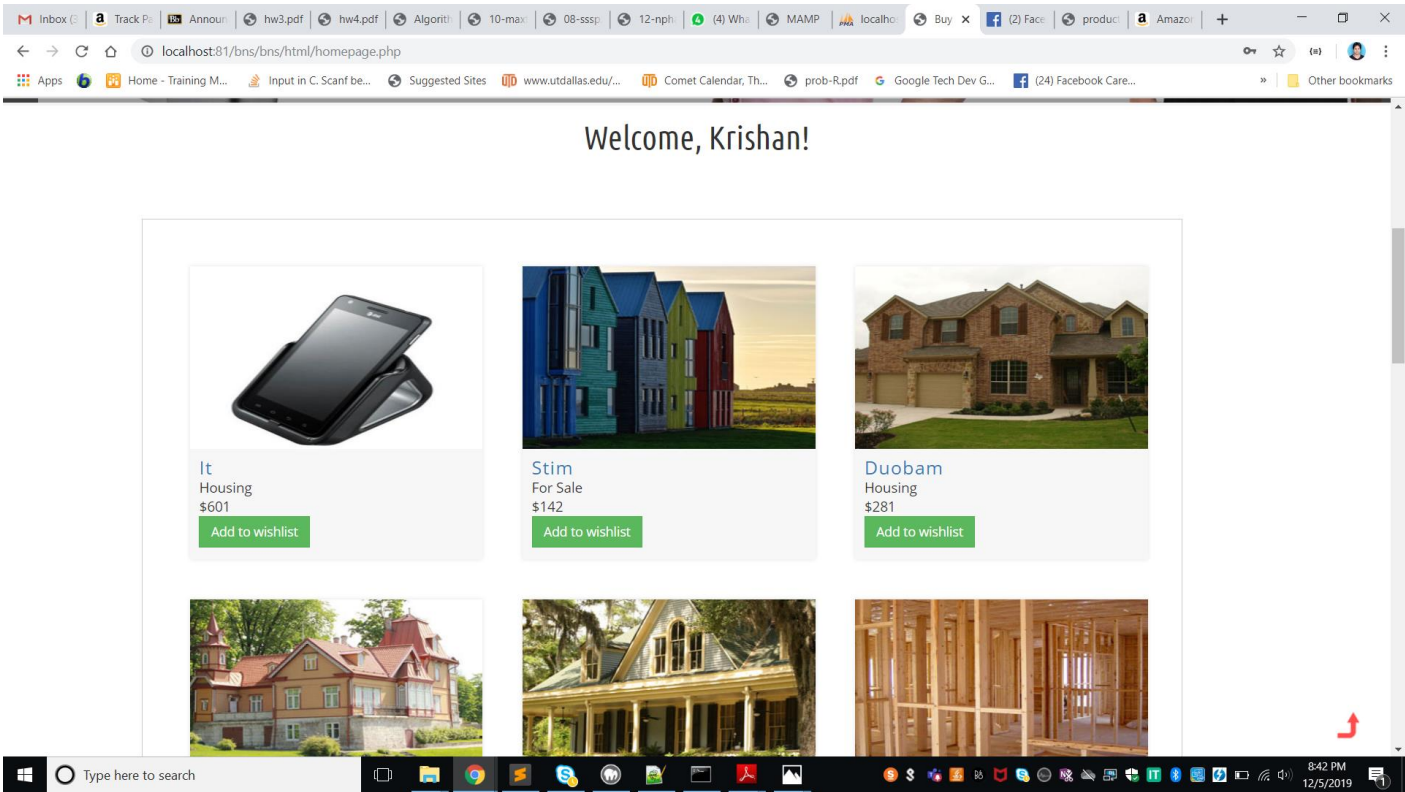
Inbox (3 | Track Pa | Announ | hw3.pdf | hw4.pdf | Algorith | 10-max | 08-sssp | 12-nph | (4) Wha | MAMP | localho | Buy × | (2) Face | product | Amazon | +

localhost:81/bns/bns/html/homepage.php

Apps | Home - Training M... | Input in C. Scanf be... | Suggested Sites | www.utdallas.edu/... | Comet Calendar, Th... | prob-R.pdf | Google Tech Dev G... | (24) Facebook Care... | » | Other bookmarks

Welcome, Krishan!

It
Housing
$601
Add to wishlist

Stim
For Sale
$142
Add to wishlist

Duobam
Housing
$281
Add to wishlist

Type here to search

8:42 PM
12/5/2019